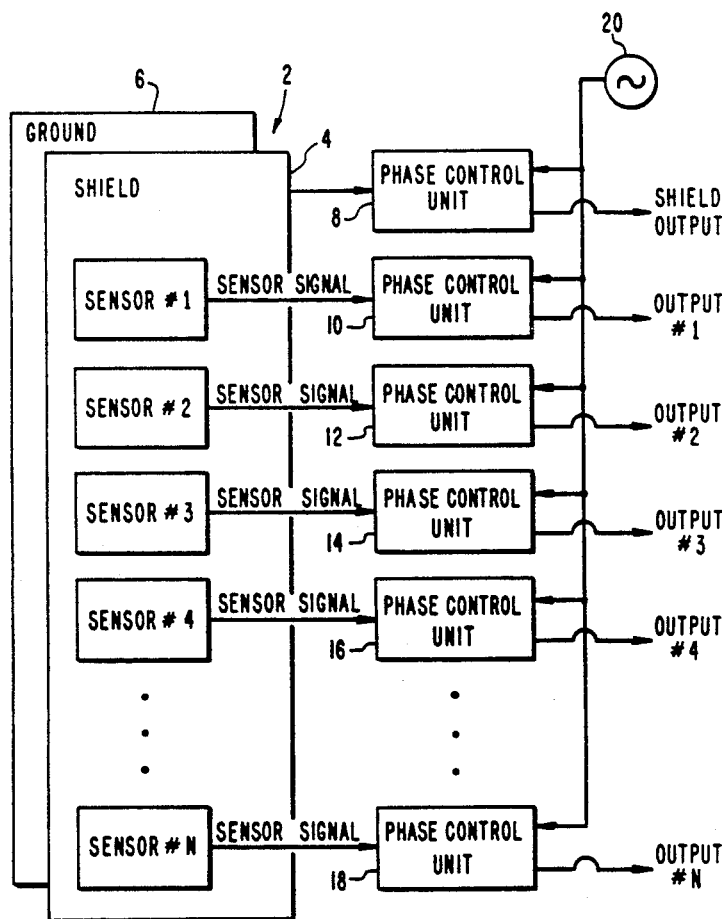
20

6

2

GROUND

4

SHIELD

PHASE CONTROL UNIT

8

SHIELD OUTPUT

SENSOR #1

SENSOR SIGNAL

PHASE CONTROL UNIT

10

OUTPUT #1

SENSOR #2

SENSOR SIGNAL

PHASE CONTROL UNIT

12

OUTPUT #2

SENSOR #3

SENSOR SIGNAL

PHASE CONTROL UNIT

14

OUTPUT #3

SENSOR #4

SENSOR SIGNAL

PHASE CONTROL UNIT

16

OUTPUT #4

SENSOR #N

SENSOR SIGNAL

PHASE CONTROL UNIT

18

OUTPUT #N